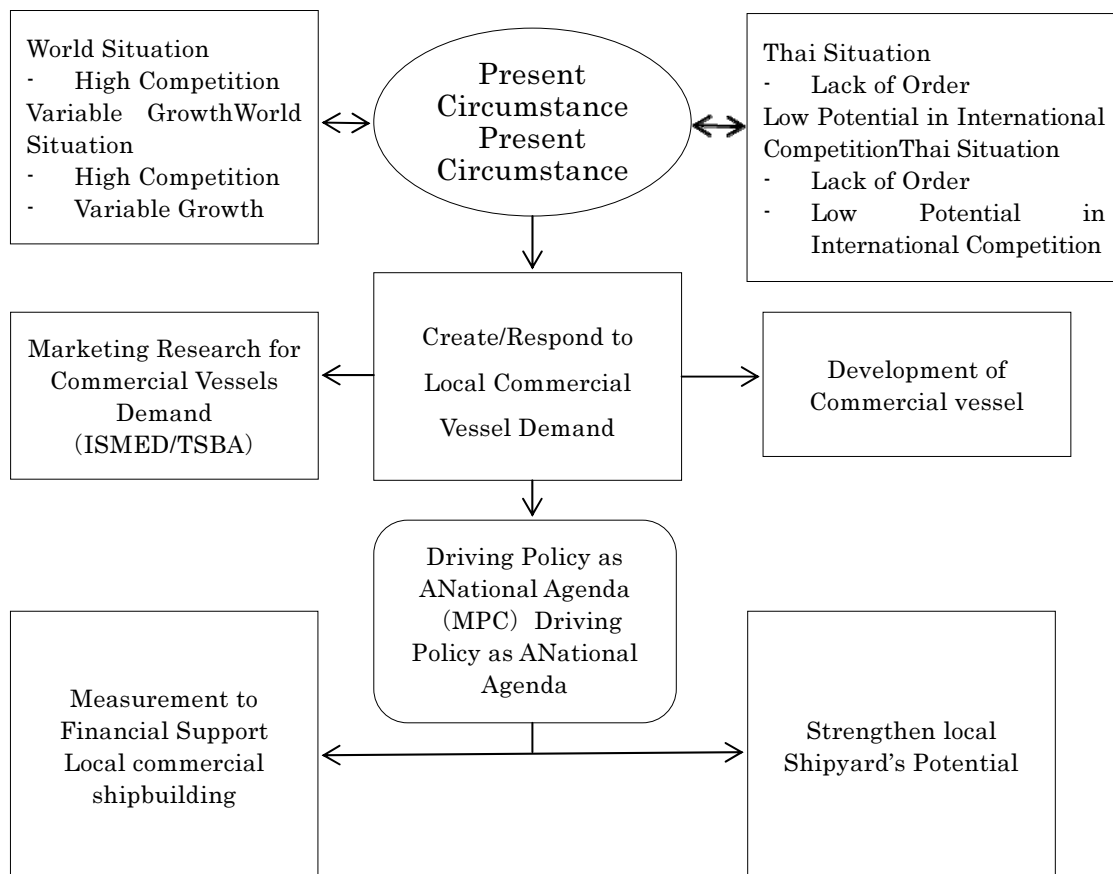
World Situation
- High Competition
Variable GrowthWorld Situation
- High Competition
- Variable Growth

Present Circumstance Present Circumstance

Thai Situation
- Lack of Order
Low Potential in International CompetitionThai Situation
- Lack of Order
- Low Potential in International Competition

Marketing Research for Commercial Vessels Demand (ISMED/TSBA)

Create/Respond to Local Commercial Vessel Demand

Development of Commercial vessel

Driving Policy as ANational Agenda (MPC) Driving Policy as ANational Agenda

Measurement to Financial Support Local commercial shipbuilding

Strengthen local Shipyard's Potential